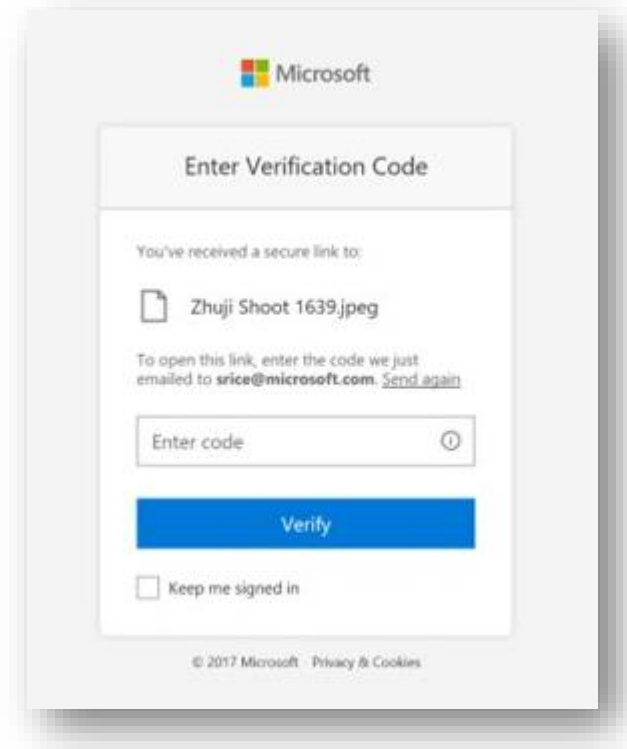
Microsoft

Enter Verification Code

You've received a secure link to:

Zhuji Shoot 1639.jpeg

To open this link, enter the code we just emailed to **srice@microsoft.com**. Send again

Enter code

Verify

Keep me signed in

© 2017 Microsoft · Privacy & Cookies